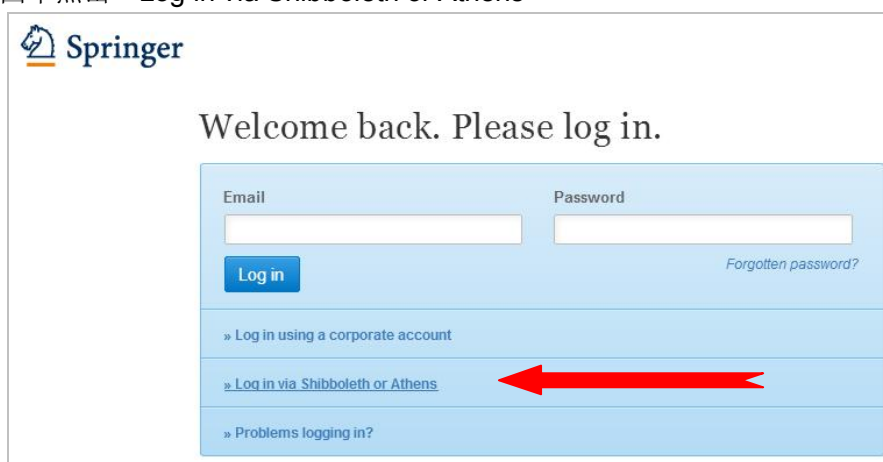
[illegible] Log in via Shibboleth or Athens

Springer

Welcome back. Please log in.

Email

Password

Log in

Forgotten password?

» Log in using a corporate account

» Log in via Shibboleth or Athens

» Problems logging in?